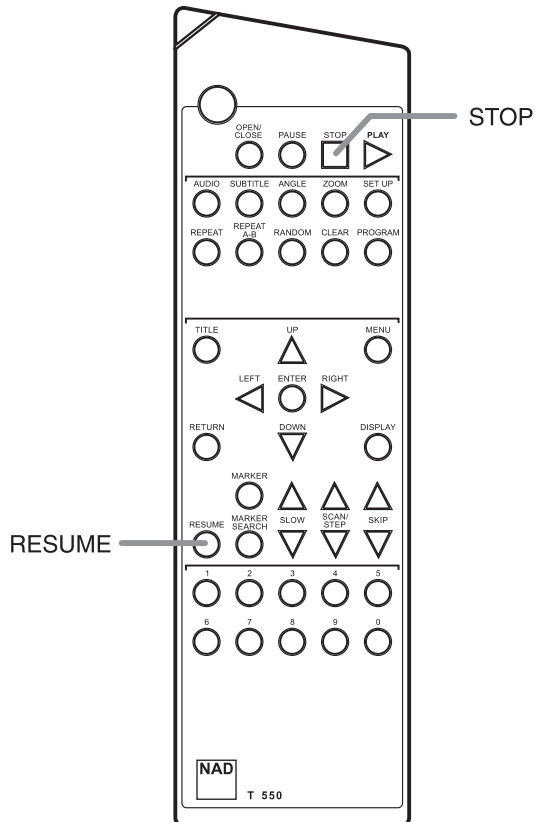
OPEN/ CLOSE
PAUSE
STOP
PLAY
STOP

AUDIO
SUBTITLE
ANGLE
ZOOM
SET UP

REPEAT
REPEAT A-B
RANDOM
CLEAR
PROGRAM

TITLE
UP
MENU

LEFT
ENTER
RIGHT

RETURN
DOWN
DISPLAY

MARKER

RESUME
MARKER SEARCH
SLOW
SCAN/ STEP
SKIP

RESUME

1
2
3
4
5

6
7
8
9
0

NAD
T 550